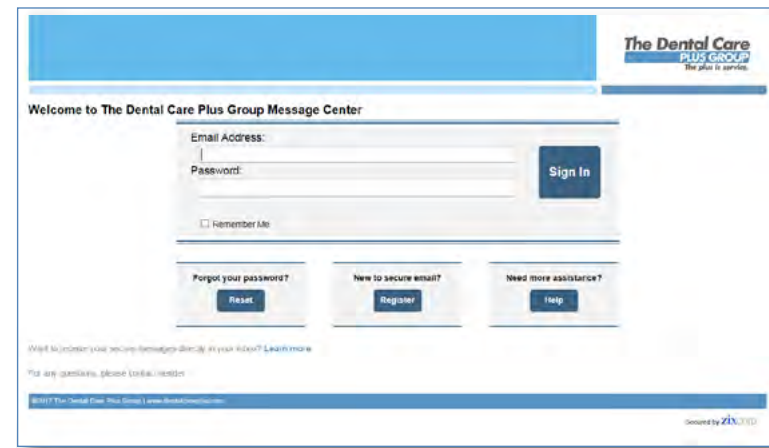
The Dental Care
PLUS GROUP
The plus is service.

Welcome to The Dental Care Plus Group Message Center

Email Address:

Password:

Sign In

Remember Me

Forgot your password?
Reset

New to secure email?
Register

Need more assistance?
Help

Want to receive your secure messages directly in your inbox? Learn more

For any questions, please contact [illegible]

©2017 The Dental Care Plus Group | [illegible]

Secured by ZIX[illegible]